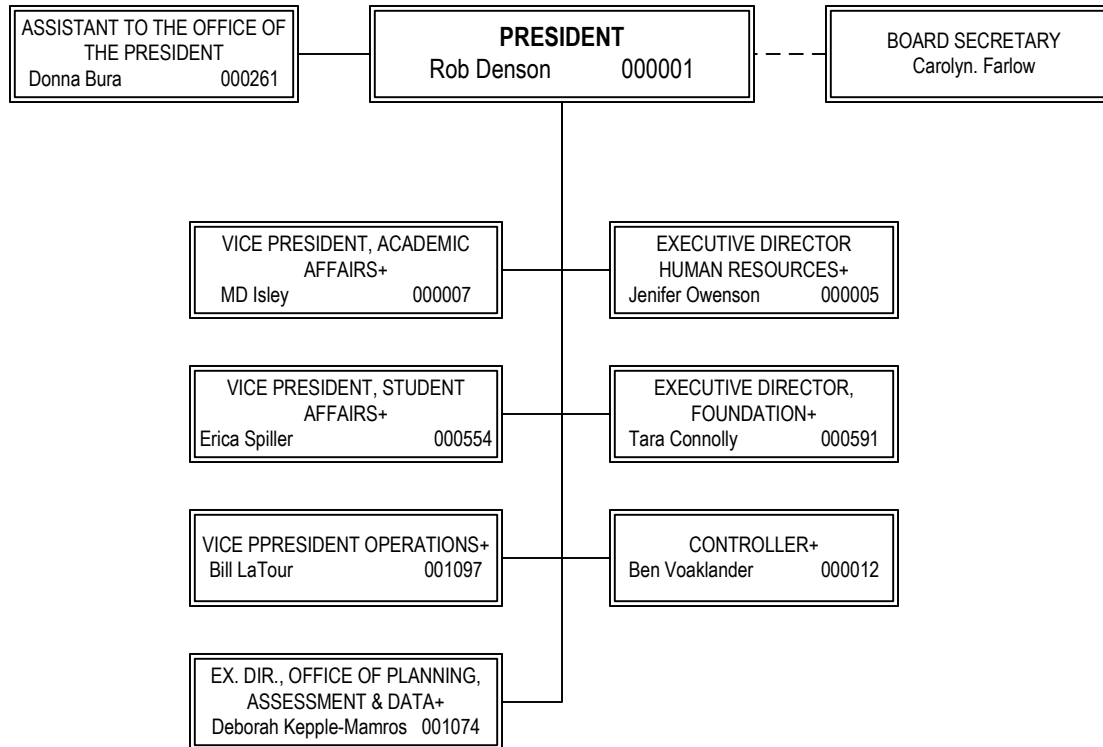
ASSISTANT TO THE OFFICE OF THE PRESIDENT
Donna Bura 000261

PRESIDENT
Rob Denson 000001

BOARD SECRETARY
Carolyn. Farlow

VICE PRESIDENT, ACADEMIC AFFAIRS+
MD Isley 000007

EXECUTIVE DIRECTOR HUMAN RESOURCES+
Jenifer Owenson 000005

VICE PRESIDENT, STUDENT AFFAIRS+
Erica Spiller 000554

EXECUTIVE DIRECTOR, FOUNDATION+
Tara Connolly 000591

VICE PPRESIDENT OPERATIONS+
Bill LaTour 001097

CONTROLLER+
Ben Voaklander 000012

EX. DIR., OFFICE OF PLANNING, ASSESSMENT & DATA+
Deborah Kepple-Mamros 001074